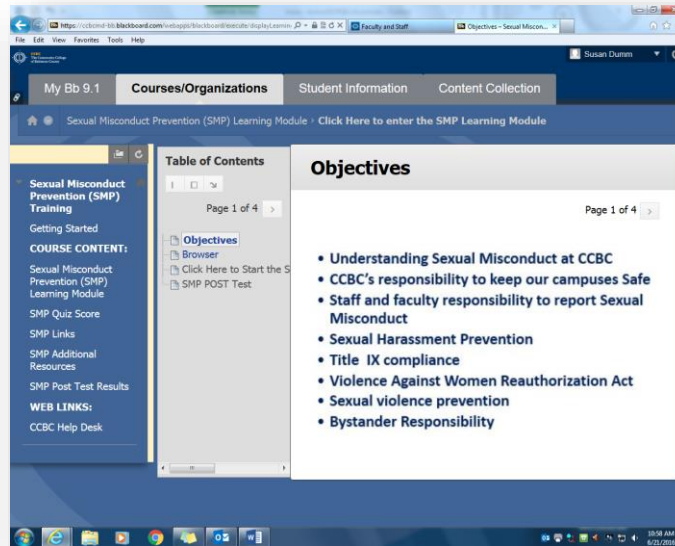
https://ccbcmd-bb.blackboard.com/webapps/blackboard/execute/displayLearnin

Faculty and Staff

Objectives – Sexual Miscon...

File Edit View Favorites Tools Help

Susan Dumm

My Bb 9.1

Courses/Organizations

Student Information

Content Collection

Sexual Misconduct Prevention (SMP) Learning Module › Click Here to enter the SMP Learning Module

Sexual Misconduct Prevention (SMP) Training

Getting Started

COURSE CONTENT:

Sexual Misconduct Prevention (SMP) Learning Module

SMP Quiz Score

SMP Links

SMP Additional Resources

SMP Post Test Results

WEB LINKS:

CCBC Help Desk

Table of Contents

Page 1 of 4

Objectives

Browser

Click Here to Start the S

SMP POST Test

Objectives

Page 1 of 4

• Understanding Sexual Misconduct at CCBC
• CCBC's responsibility to keep our campuses Safe
• Staff and faculty responsibility to report Sexual Misconduct
• Sexual Harassment Prevention
• Title IX compliance
• Violence Against Women Reauthorization Act
• Sexual violence prevention
• Bystander Responsibility

10:58 AM
6/21/2016